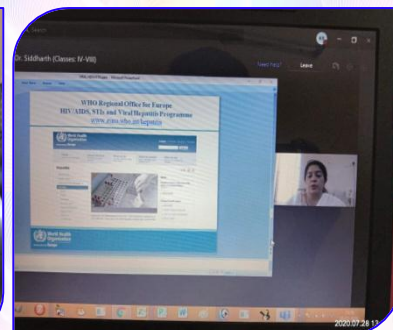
Dr. Siddharth (Classes: IV-VIII)

Need help?

Leave

WHO Regional Office for Europe
HIV/AIDS, STIs and Viral Hepatitis Programme
www.euro.who.int/hepatitis

World Health Organization

World Health Organization
Europe

2020.07.28 1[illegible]